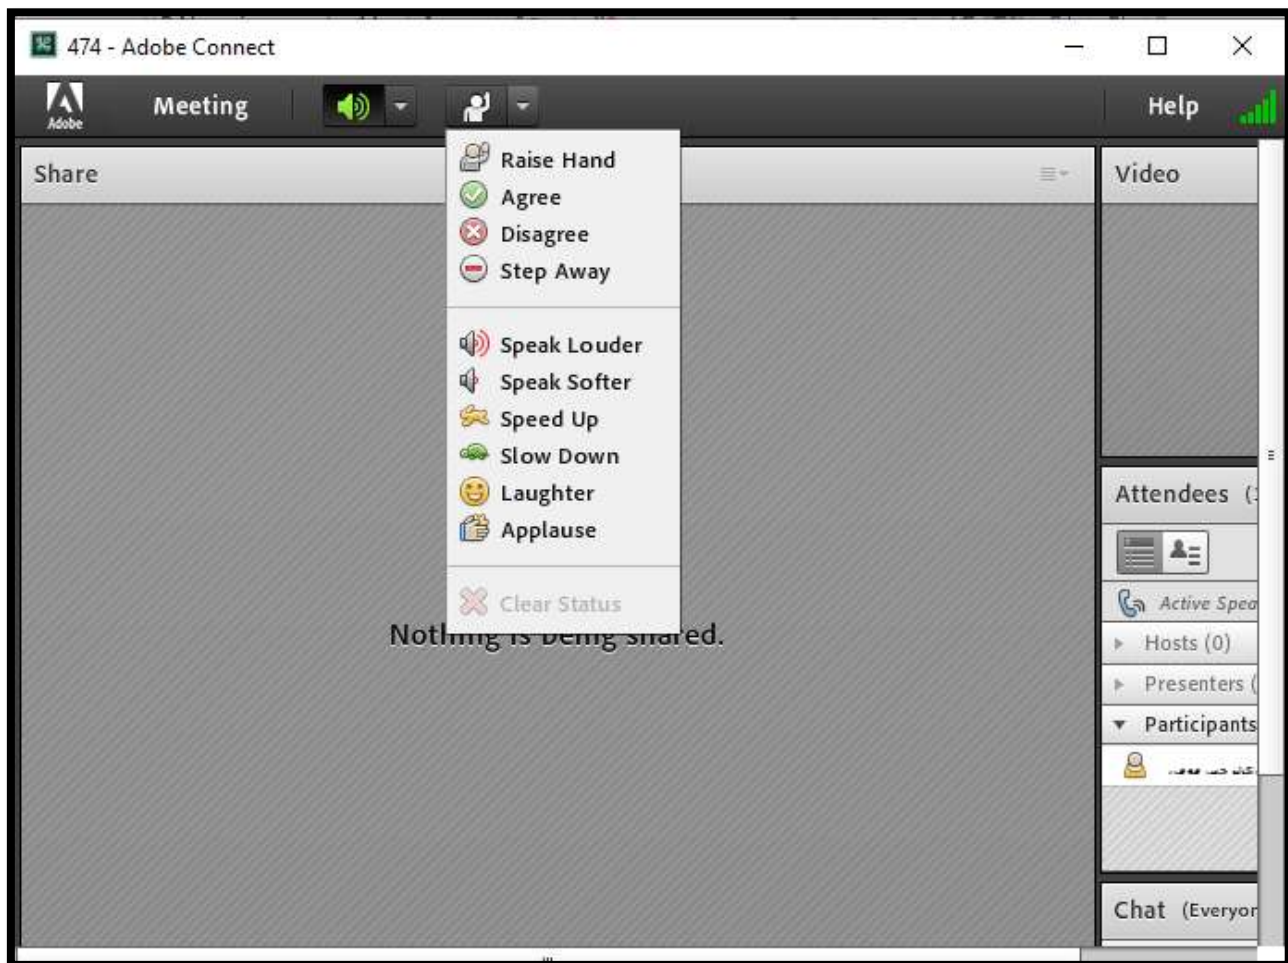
474 - Adobe Connect

Adobe

Meeting

Help

Share

Raise Hand
Agree
Disagree
Step Away

Speak Louder
Speak Softer
Speed Up
Slow Down
Laughter
Applause

Clear Status

Not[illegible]ared.

Video

Attendees ([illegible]

Active Spea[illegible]

Hosts (0)

Presenters ([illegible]

Participants

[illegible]

Chat (Everyo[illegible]